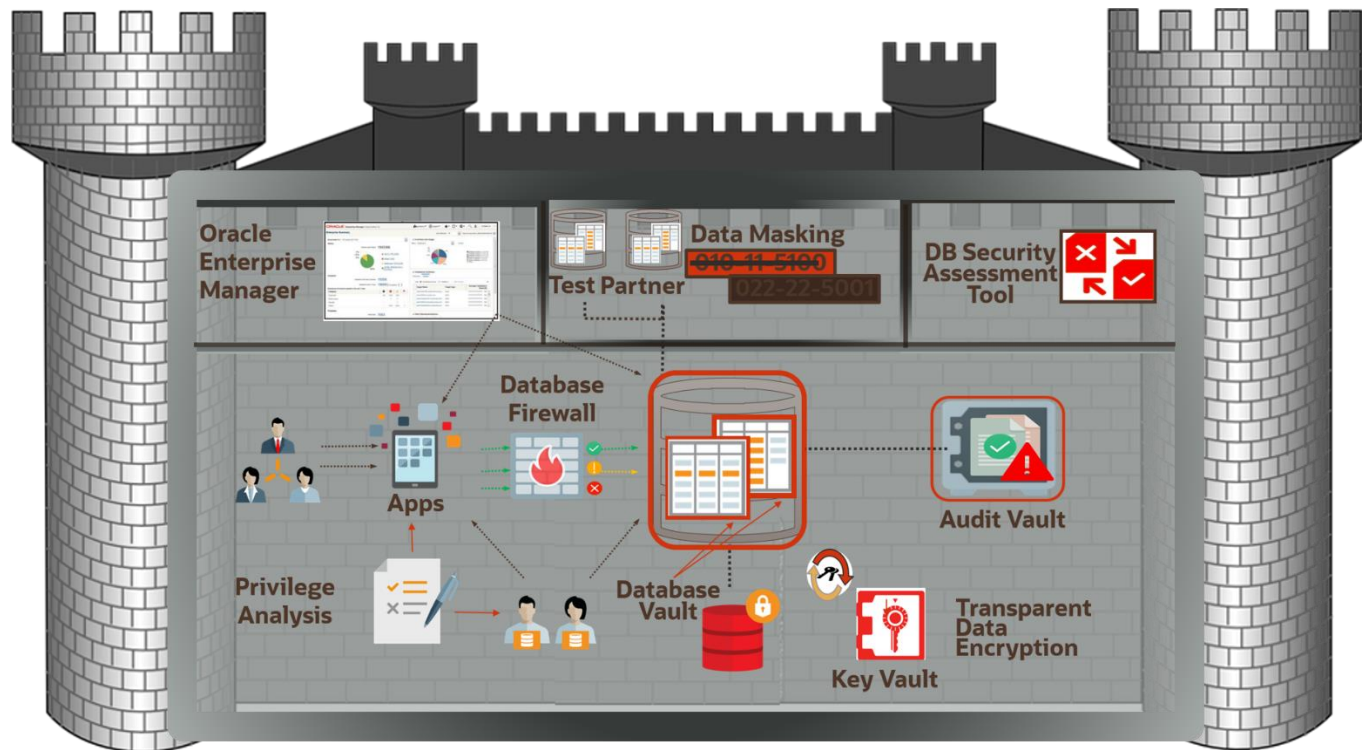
Oracle Enterprise Manager

Data Masking

010-11-5100

022-22-5001

Test Partner

DB Security Assessment Tool

Database Firewall

Apps

Audit Vault

Privilege Analysis

Database Vault

Transparent Data Encryption

Key Vault